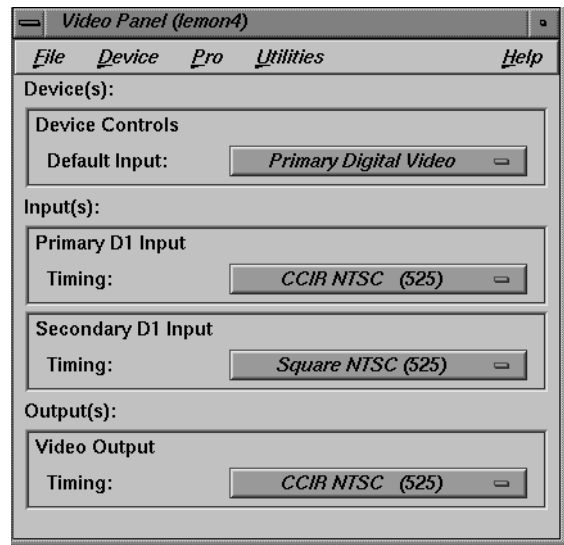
Video Panel (lemon4)

File Device Pro Utilities Help

Device(s):

Device Controls

Default Input: Primary Digital Video

Input(s):

Primary D1 Input

Timing: CCIR NTSC (525)

Secondary D1 Input

Timing: Square NTSC (525)

Output(s):

Video Output

Timing: CCIR NTSC (525)